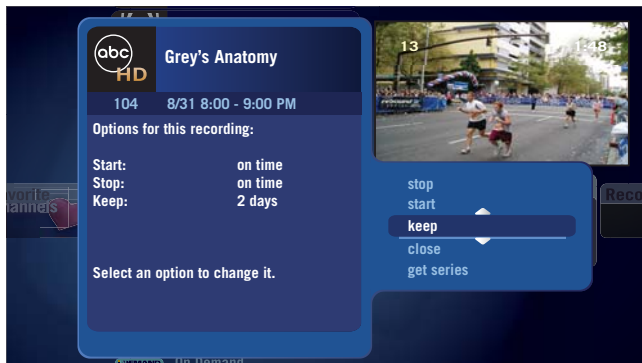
abc HD

Grey's Anatomy

104 8/31 8:00 - 9:00 PM

Options for this recording:

| | |
|---|---|
| Start: | on time |
| Stop: | on time |
| Keep: | 2 days |

Select an option to change it.

13

1:48

stop

start

keep

close

get series

vorite

annels

Reco

On Demand